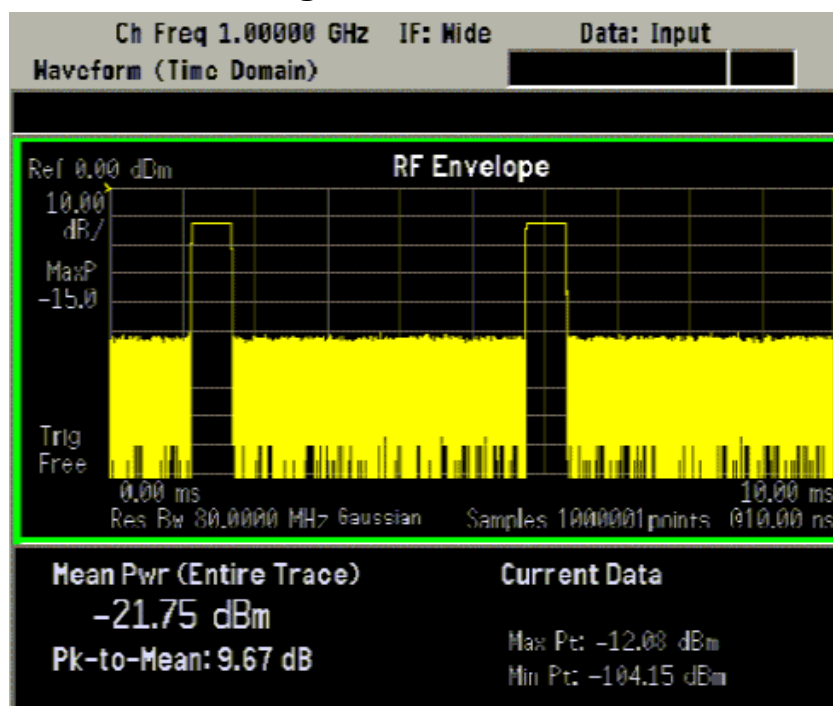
Ch Freq 1.00000 GHz IF: Wide Data: Input
Waveform (Time Domain)

Ref 0.00 dBm
RF Envelope
10.00 dB/
MaxP -15.0
Trig Free
0.00 ms
10.00 ms
Res Bw 80.0000 MHz Gaussian
Samples 1000001points @10.00 ns

Mean Pwr (Entire Trace)
-21.75 dBm
Pk-to-Mean: 9.67 dB
Current Data
Max Pt: -12.08 dBm
Min Pt: -104.15 dBm